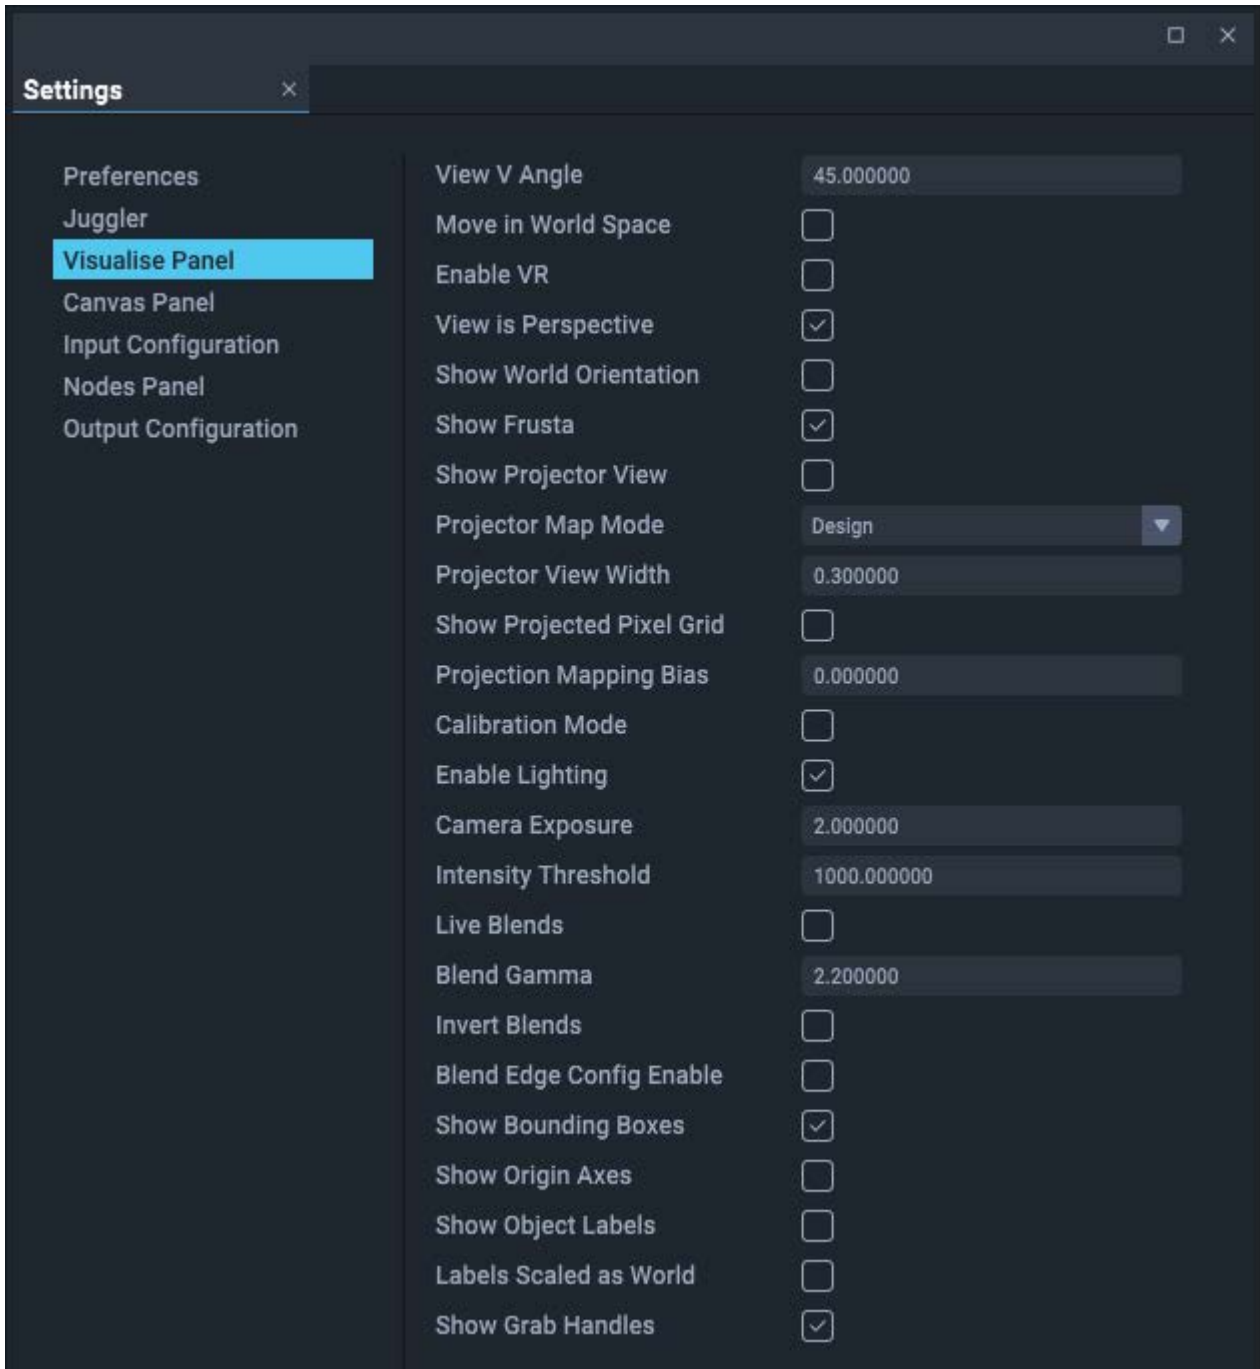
Settings ×

Preferences
Juggler
Visualise Panel
Canvas Panel
Input Configuration
Nodes Panel
Output Configuration

| | |
|---|---|
| View V Angle | 45.000000 |
| Move in World Space | ☐ |
| Enable VR | ☐ |
| View is Perspective | ☑ |
| Show World Orientation | ☐ |
| Show Frusta | ☑ |
| Show Projector View | ☐ |
| Projector Map Mode | Design |
| Projector View Width | 0.300000 |
| Show Projected Pixel Grid | ☐ |
| Projection Mapping Bias | 0.000000 |
| Calibration Mode | ☐ |
| Enable Lighting | ☑ |
| Camera Exposure | 2.000000 |
| Intensity Threshold | 1000.000000 |
| Live Blends | ☐ |
| Blend Gamma | 2.200000 |
| Invert Blends | ☐ |
| Blend Edge Config Enable | ☐ |
| Show Bounding Boxes | ☑ |
| Show Origin Axes | ☐ |
| Show Object Labels | ☐ |
| Labels Scaled as World | ☐ |
| Show Grab Handles | ☑ |